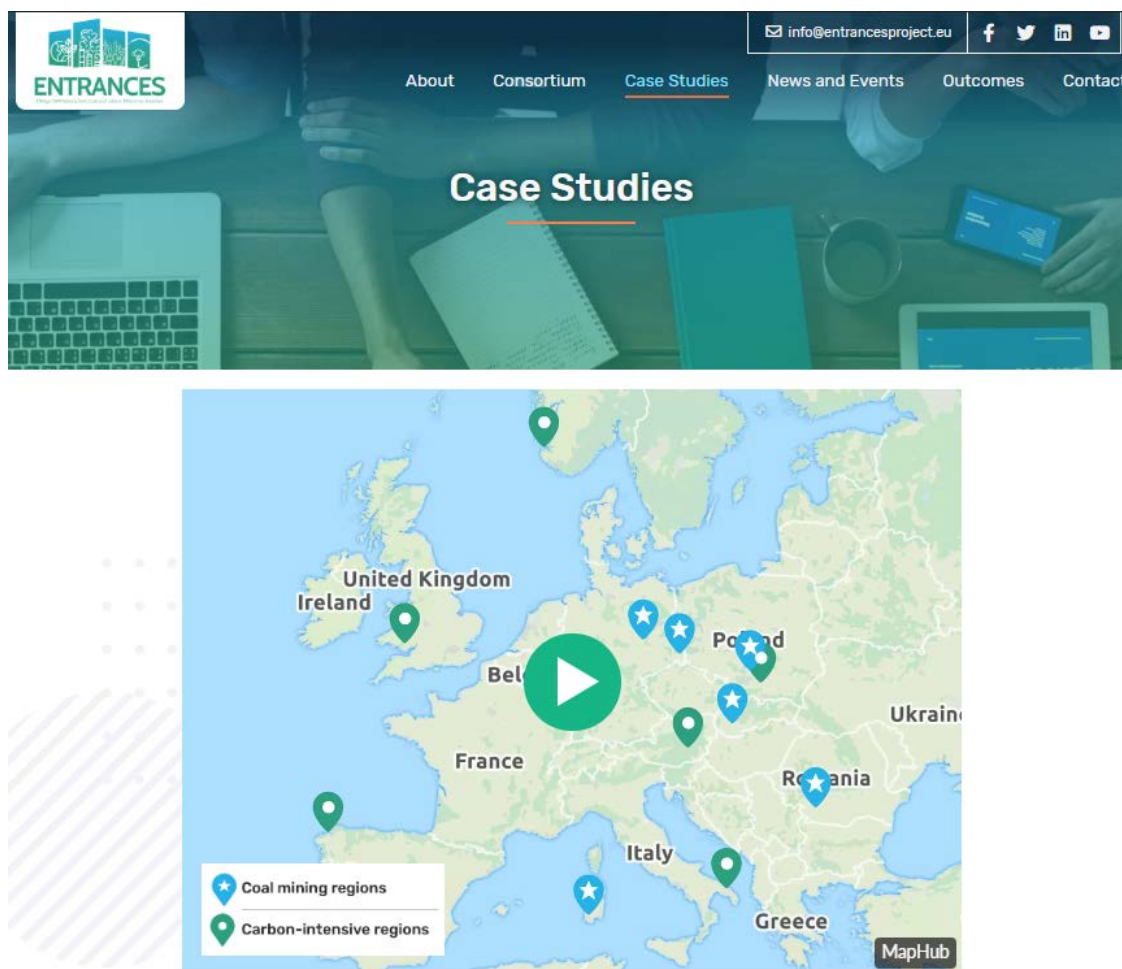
ENTRANCES

info@entrancesproject.eu

About Consortium Case Studies News and Events Outcomes Contact

Case Studies

United Kingdom
Ireland
Bel
Po nd
Ukrain
France
Ro ania
Italy
Greece

Coal mining regions
Carbon-intensive regions

MapHub